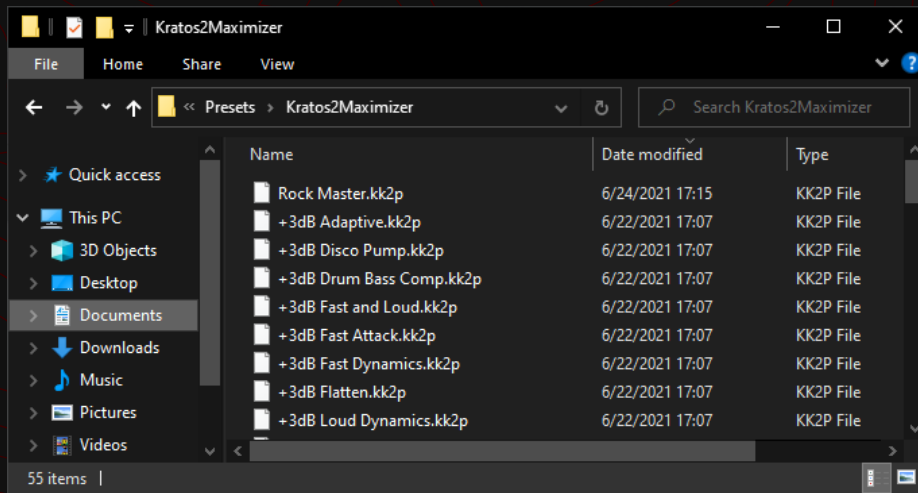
Kratos2Maximizer

File Home Share View

« Presets › Kratos2Maximizer

Search Kratos2Maximizer

Quick access
This PC
3D Objects
Desktop
Documents
Downloads
Music
Pictures
Videos

| Name | Date modified | Type |
|---|---|---|
| Rock Master.kk2p | 6/24/2021 17:15 | KK2P File |
| +3dB Adaptive.kk2p | 6/22/2021 17:07 | KK2P File |
| +3dB Disco Pump.kk2p | 6/22/2021 17:07 | KK2P File |
| +3dB Drum Bass Comp.kk2p | 6/22/2021 17:07 | KK2P File |
| +3dB Fast and Loud.kk2p | 6/22/2021 17:07 | KK2P File |
| +3dB Fast Attack.kk2p | 6/22/2021 17:07 | KK2P File |
| +3dB Fast Dynamics.kk2p | 6/22/2021 17:07 | KK2P File |
| +3dB Flatten.kk2p | 6/22/2021 17:07 | KK2P File |
| +3dB Loud Dynamics.kk2p | 6/22/2021 17:07 | KK2P File |

55 items